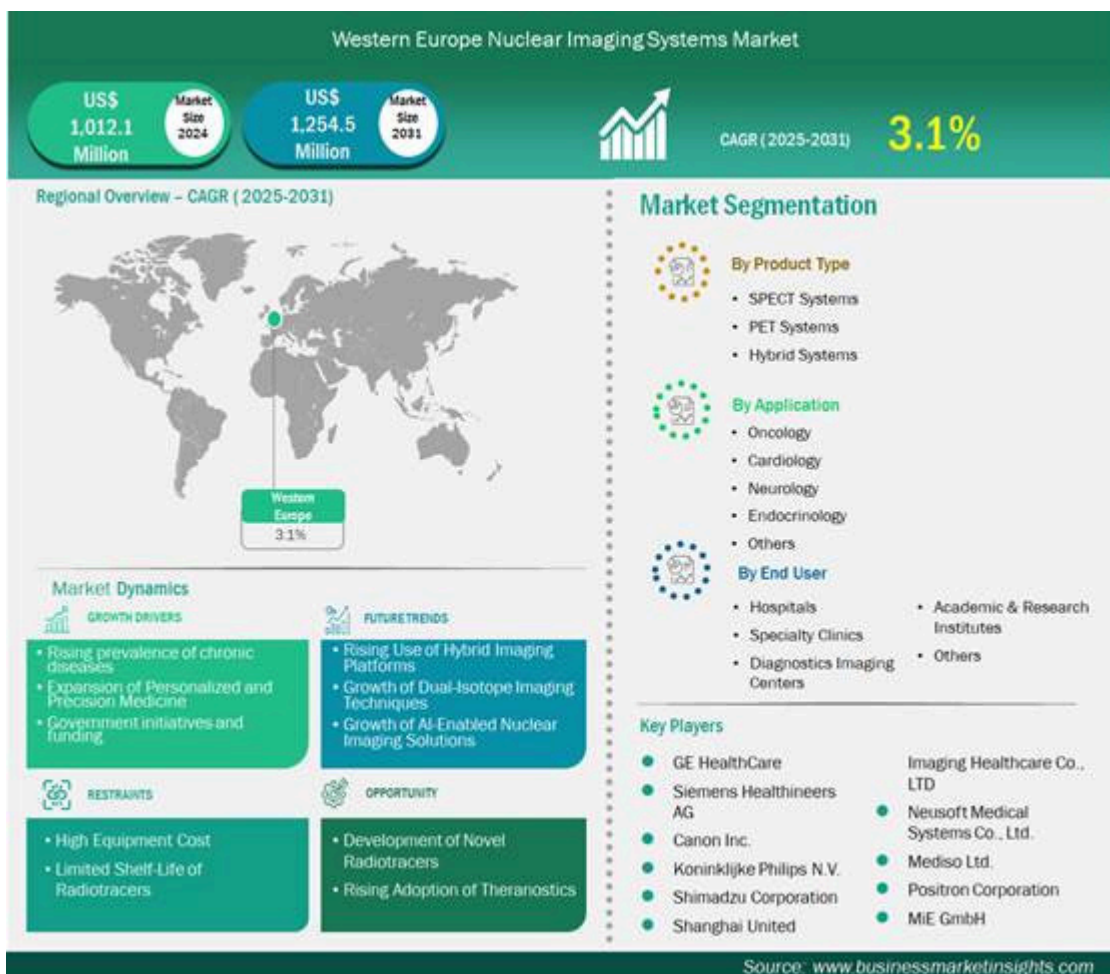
Western Europe Nuclear Imaging Systems Market

US$ 1,012.1 Million
Market Size 2024

US$ 1,254.5 Million
Market Size 2031

CAGR (2025-2031) 3.1%

Regional Overview – CAGR (2025-2031)

Western Europe
3.1%

Market Segmentation

By Product Type
• SPECT Systems
• PET Systems
• Hybrid Systems

By Application
• Oncology
• Cardiology
• Neurology
• Endocrinology
• Others

By End User
• Hospitals
• Specialty Clinics
• Diagnostics Imaging Centers
• Academic & Research Institutes
• Others

Market Dynamics

GROWTH DRIVERS
• Rising prevalence of chronic diseases
• Expansion of Personalized and Precision Medicine
• Government initiatives and funding

FUTURE TRENDS
• Rising Use of Hybrid Imaging Platforms
• Growth of Dual-Isotope Imaging Techniques
• Growth of AI-Enabled Nuclear Imaging Solutions

RESTRAINTS
• High Equipment Cost
• Limited Shelf-Life of Radiotracers

OPPORTUNITY
• Development of Novel Radiotracers
• Rising Adoption of Theranostics

Key Players
• GE HealthCare
• Siemens Healthineers AG
• Canon Inc.
• Koninklijke Philips N.V.
• Shimadzu Corporation
• Shanghai United Imaging Healthcare Co., LTD
• Neusoft Medical Systems Co., Ltd.
• Mediso Ltd.
• Positron Corporation
• MiE GmbH

Source: www.businessmarketinsights.com